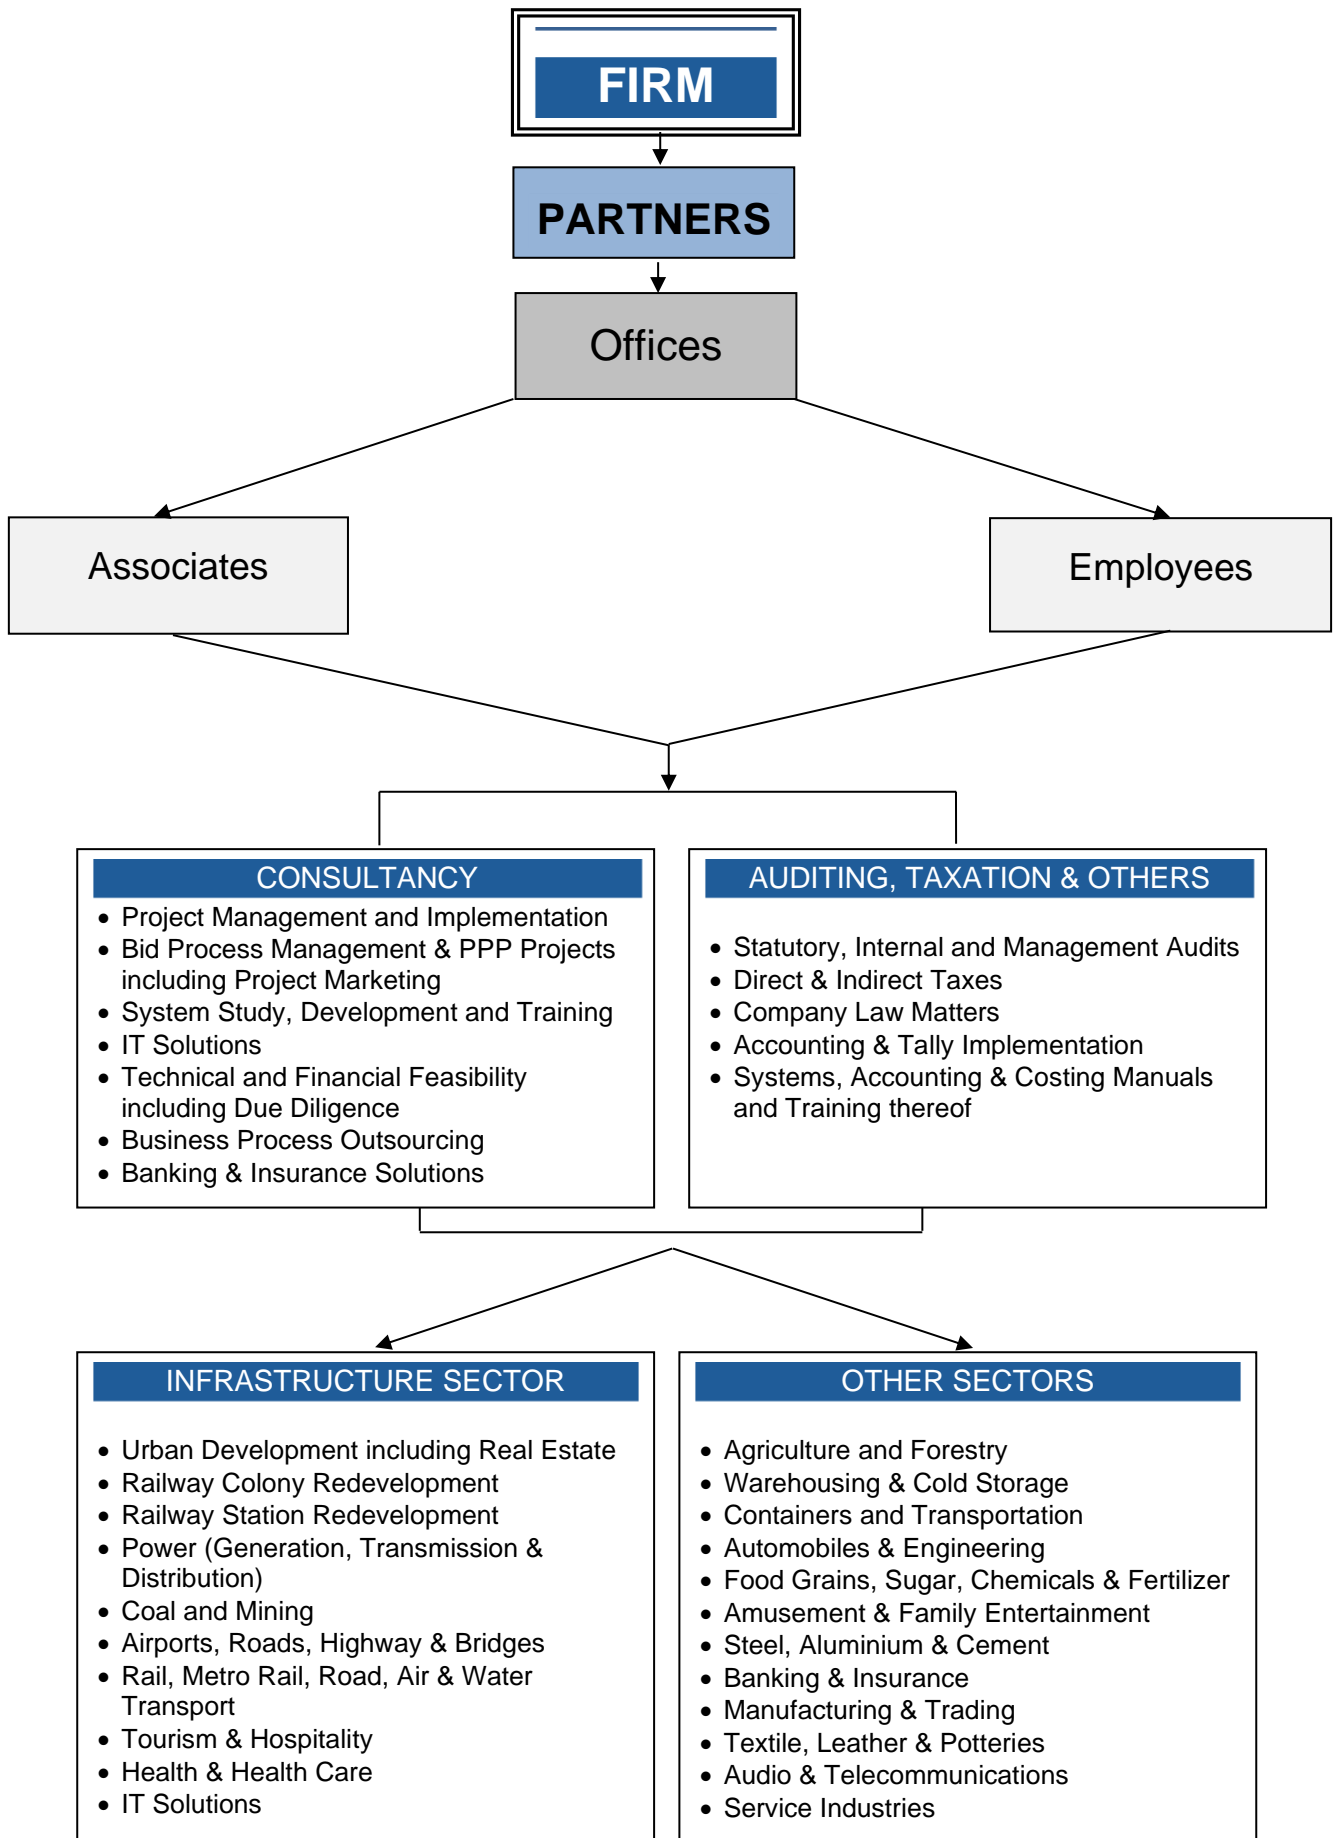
FIRM

PARTNERS

Offices

Associates

Employees

CONSULTANCY

- Project Management and Implementation
- Bid Process Management & PPP Projects including Project Marketing
- System Study, Development and Training
- IT Solutions
- Technical and Financial Feasibility including Due Diligence
- Business Process Outsourcing
- Banking & Insurance Solutions

AUDITING, TAXATION & OTHERS

- Statutory, Internal and Management Audits
- Direct & Indirect Taxes
- Company Law Matters
- Accounting & Tally Implementation
- Systems, Accounting & Costing Manuals and Training thereof

INFRASTRUCTURE SECTOR

- Urban Development including Real Estate
- Railway Colony Redevelopment
- Railway Station Redevelopment
- Power (Generation, Transmission & Distribution)
- Coal and Mining
- Airports, Roads, Highway & Bridges
- Rail, Metro Rail, Road, Air & Water Transport
- Tourism & Hospitality
- Health & Health Care
- IT Solutions

OTHER SECTORS

- Agriculture and Forestry
- Warehousing & Cold Storage
- Containers and Transportation
- Automobiles & Engineering
- Food Grains, Sugar, Chemicals & Fertilizer
- Amusement & Family Entertainment
- Steel, Aluminium & Cement
- Banking & Insurance
- Manufacturing & Trading
- Textile, Leather & Potteries
- Audio & Telecommunications
- Service Industries